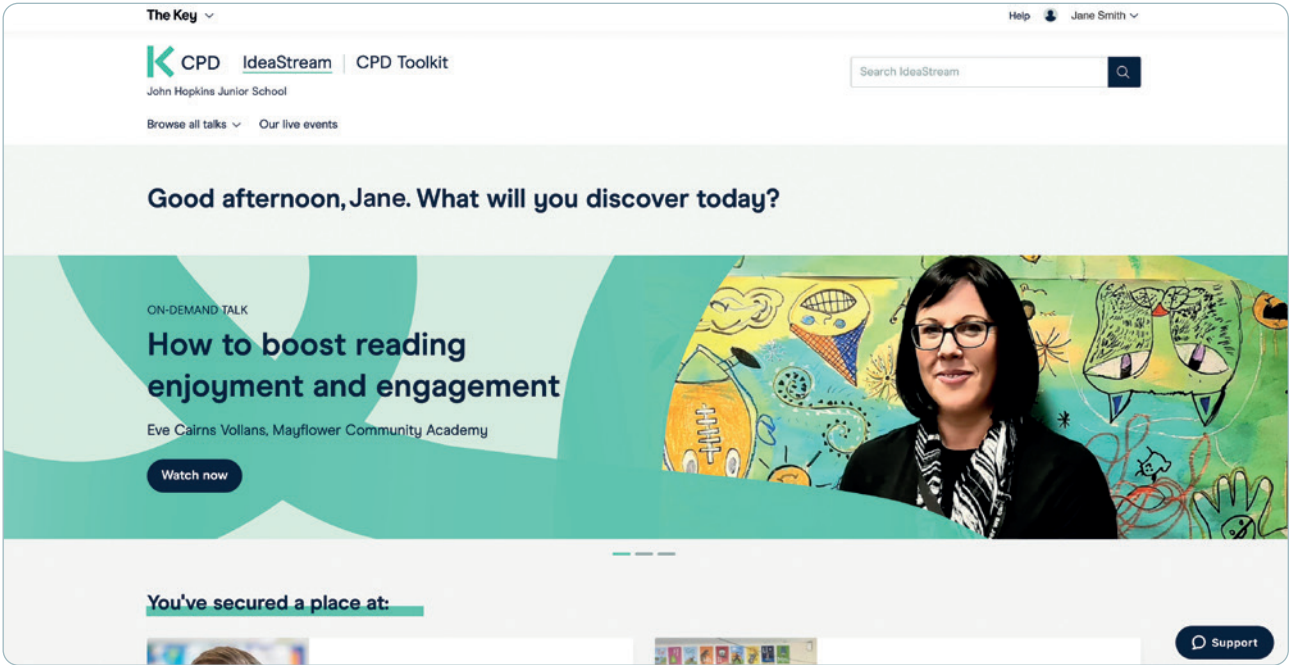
The Key

Help Jane Smith

K CPD IdeaStream | CPD Toolkit

John Hopkins Junior School

Search IdeaStream

Browse all talks Our live events

Good afternoon, Jane. What will you discover today?

ON-DEMAND TALK

How to boost reading enjoyment and engagement

Eve Cairns Vollans, Mayflower Community Academy

Watch now

You've secured a place at:

Support